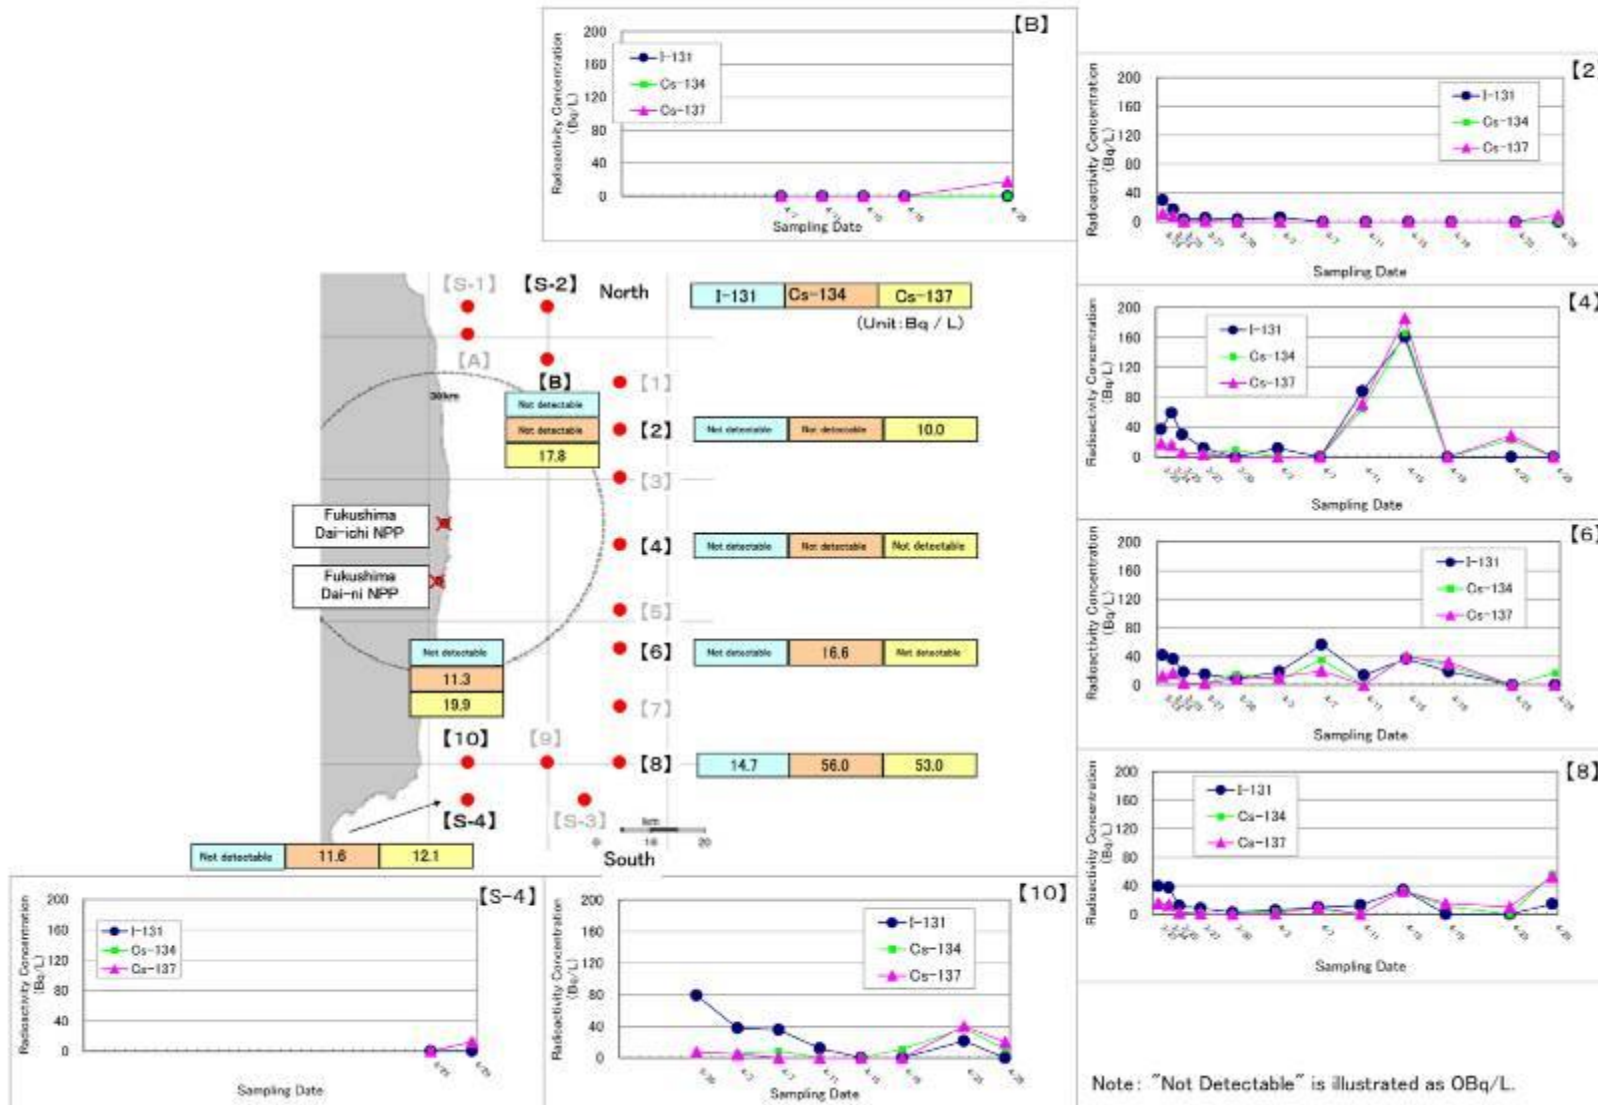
【B】
Radioactivity Concentration (Bq/L)
200
160
120
80
40
0
I-131
Cs-134
Cs-137
Sampling Date

【2】
Radioactivity Concentration (Bq/L)
200
160
120
80
40
0
I-131
Cs-134
Cs-137
Sampling Date

【S-1】 【S-2】 North
| I-131 | Cs-134 | Cs-137 |
|---|---|---|
(Unit:Bq / L)

【A】
【B】
30km
| Not detectable |
|---|
| Not detectable |
| 17.8 |

【1】
【2】
| Not detectable | Not detectable | 10.0 |
|---|---|---|

【3】
Fukushima Dai-ichi NPP
【4】
| Not detectable | Not detectable | Not detectable |
|---|---|---|

Fukushima Dai-ni NPP
【5】
| Not detectable |
|---|
| 11.3 |
| 19.9 |

【6】
| Not detectable | 16.6 | Not detectable |
|---|---|---|

【7】
【10】 【9】
【8】
| 14.7 | 56.0 | 53.0 |
|---|---|---|

【S-4】 【S-3】
0 10 20
km
South
| Not detectable | 11.6 | 12.1 |
|---|---|---|

【4】
Radioactivity Concentration (Bq/L)
200
160
120
80
40
0
I-131
Cs-134
Cs-137
Sampling Date

【6】
Radioactivity Concentration (Bq/L)
200
160
120
80
40
0
I-131
Cs-134
Cs-137
Sampling Date

【8】
Radioactivity Concentration (Bq/L)
200
160
120
80
40
0
I-131
Cs-134
Cs-137
Sampling Date

【S-4】
Radioactivity Concentration (Bq/L)
200
160
120
80
40
0
I-131
Cs-134
Cs-137
Sampling Date

【10】
Radioactivity Concentration (Bq/L)
200
160
120
80
40
0
I-131
Cs-134
Cs-137
Sampling Date

Note: "Not Detectable" is illustrated as 0Bq/L.